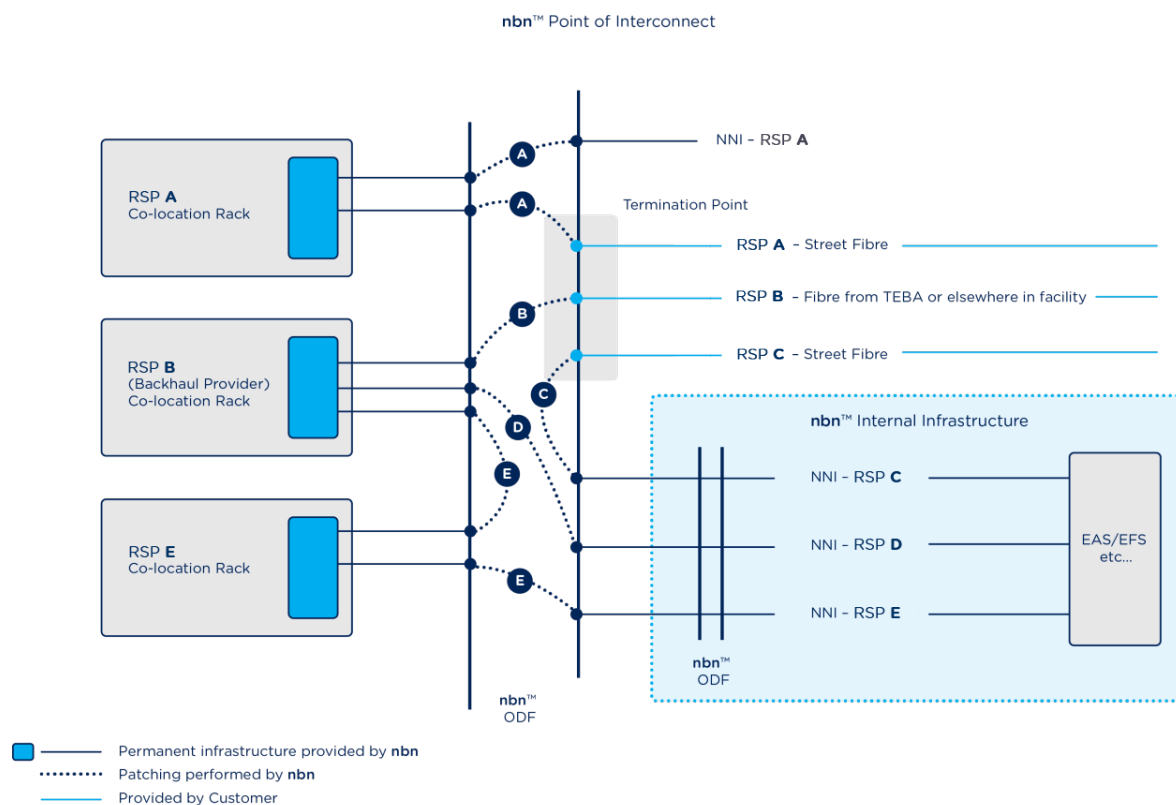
nbn™ Point of Interconnect

RSP A
Co-location Rack

RSP B
(Backhaul Provider)
Co-location Rack

RSP E
Co-location Rack

A
A
B
C
D
E
E

NNI - RSP A

Termination Point

RSP A - Street Fibre

RSP B - Fibre from TEBA or elsewhere in facility

RSP C - Street Fibre

nbn™ Internal Infrastructure

NNI - RSP C

NNI - RSP D

NNI - RSP E

EAS/EFS
etc...

nbn™
ODF

nbn™
ODF

Permanent infrastructure provided by nbn
Patching performed by nbn
Provided by Customer